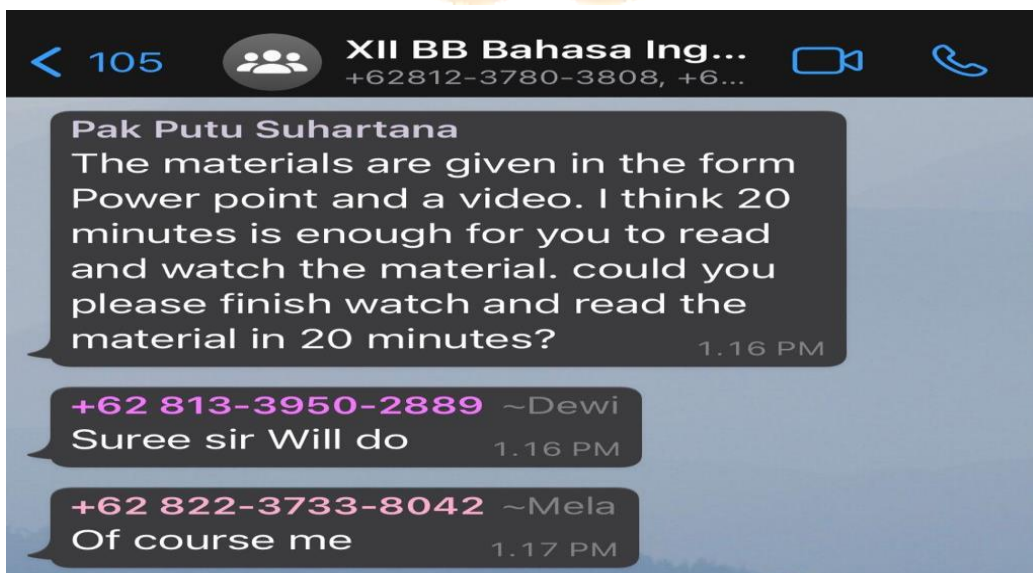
< 105

XII BB Bahasa Ing...
+62812-3780-3808, +6...

Pak Putu Suhartana
The materials are given in the form Power point and a video. I think 20 minutes is enough for you to read and watch the material. could you please finish watch and read the material in 20 minutes?
1.16 PM

+62 813-3950-2889 ~Dewi
Suree sir Will do
1.16 PM

+62 822-3733-8042 ~Mela
Of course me
1.17 PM